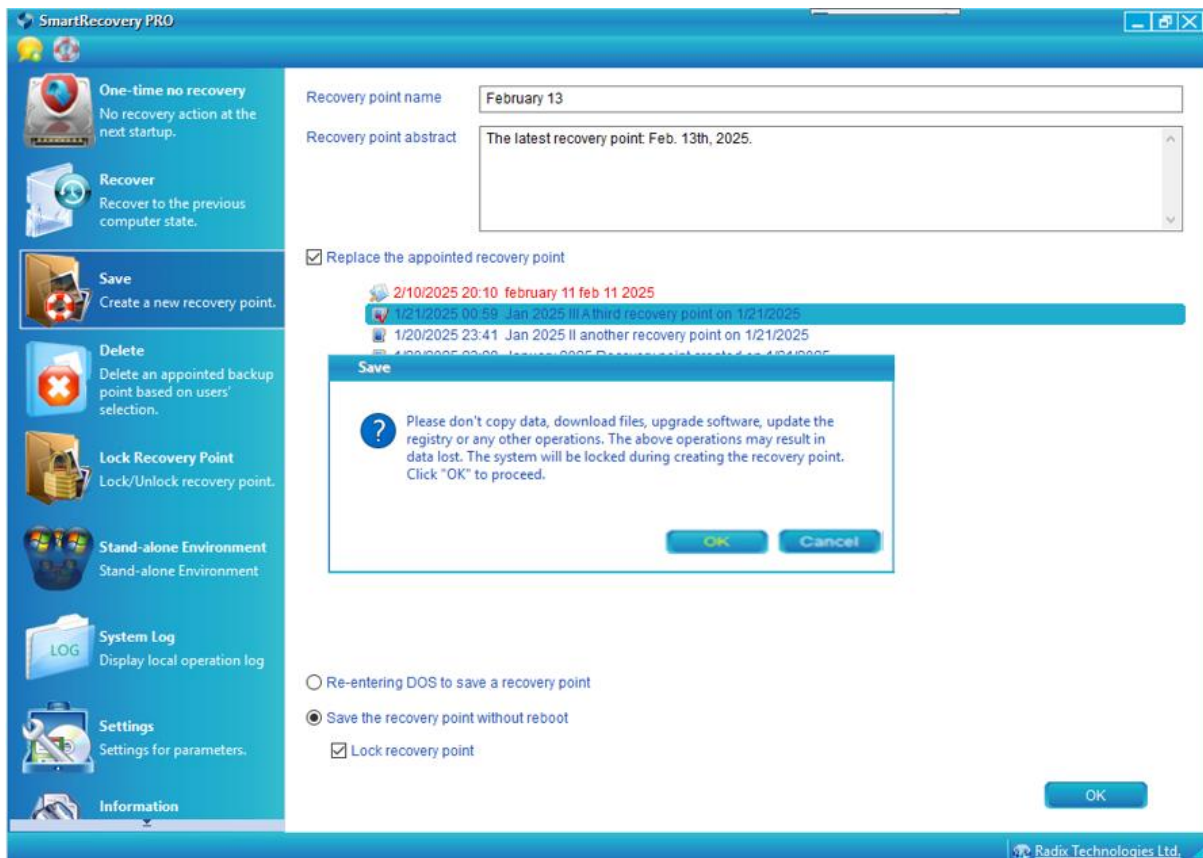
SmartRecovery PRO

One-time no recovery
No recovery action at the next startup.

Recover
Recover to the previous computer state.

Save
Create a new recovery point.

Delete
Delete an appointed backup point based on users' selection.

Lock Recovery Point
Lock/Unlock recovery point.

Stand-alone Environment
Stand-alone Environment

LOG

System Log
Display local operation log

Settings
Settings for parameters.

Information

Recovery point name
February 13

Recovery point abstract
The latest recovery point: Feb. 13th, 2025.

☑ Replace the appointed recovery point

2/10/2025 20:10 february 11 feb 11 2025
1/21/2025 00:59 Jan 2025 III A third recovery point on 1/21/2025
1/20/2025 23:41 Jan 2025 II another recovery point on 1/21/2025
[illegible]

Save

Please don't copy data, download files, upgrade software, update the registry or any other operations. The above operations may result in data lost. The system will be locked during creating the recovery point. Click "OK" to proceed.

OK
Cancel

○ Re-entering DOS to save a recovery point
◉ Save the recovery point without reboot
☑ Lock recovery point

OK

Radix Technologies Ltd.